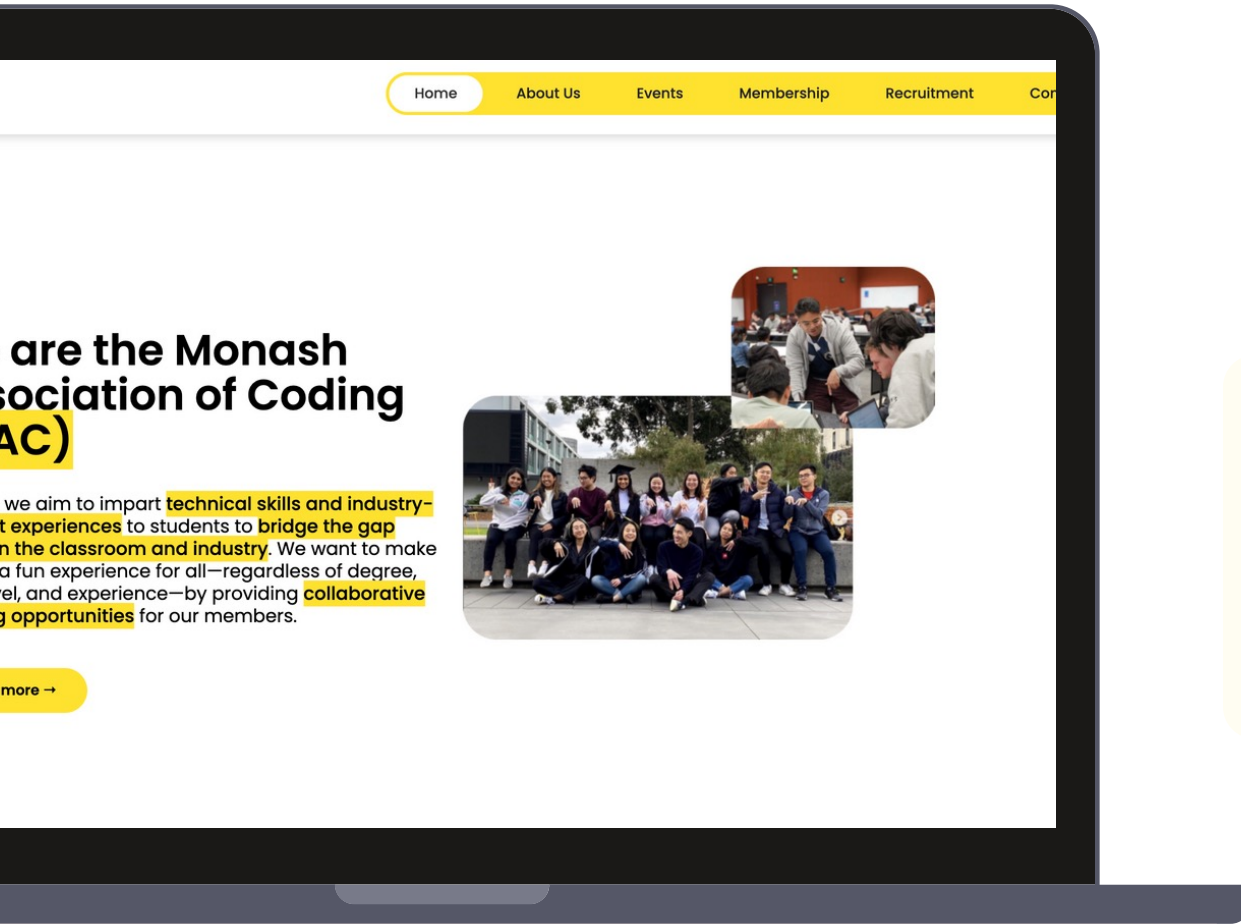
Home About Us Events Membership Recruitment Co

are the Monash sociation of Coding AC)

we aim to impart technical skills and industry- t experiences to students to bridge the gap n the classroom and industry. We want to make a fun experience for all—regardless of degree, el, and experience—by providing collaborative g opportunities for our members.

more →